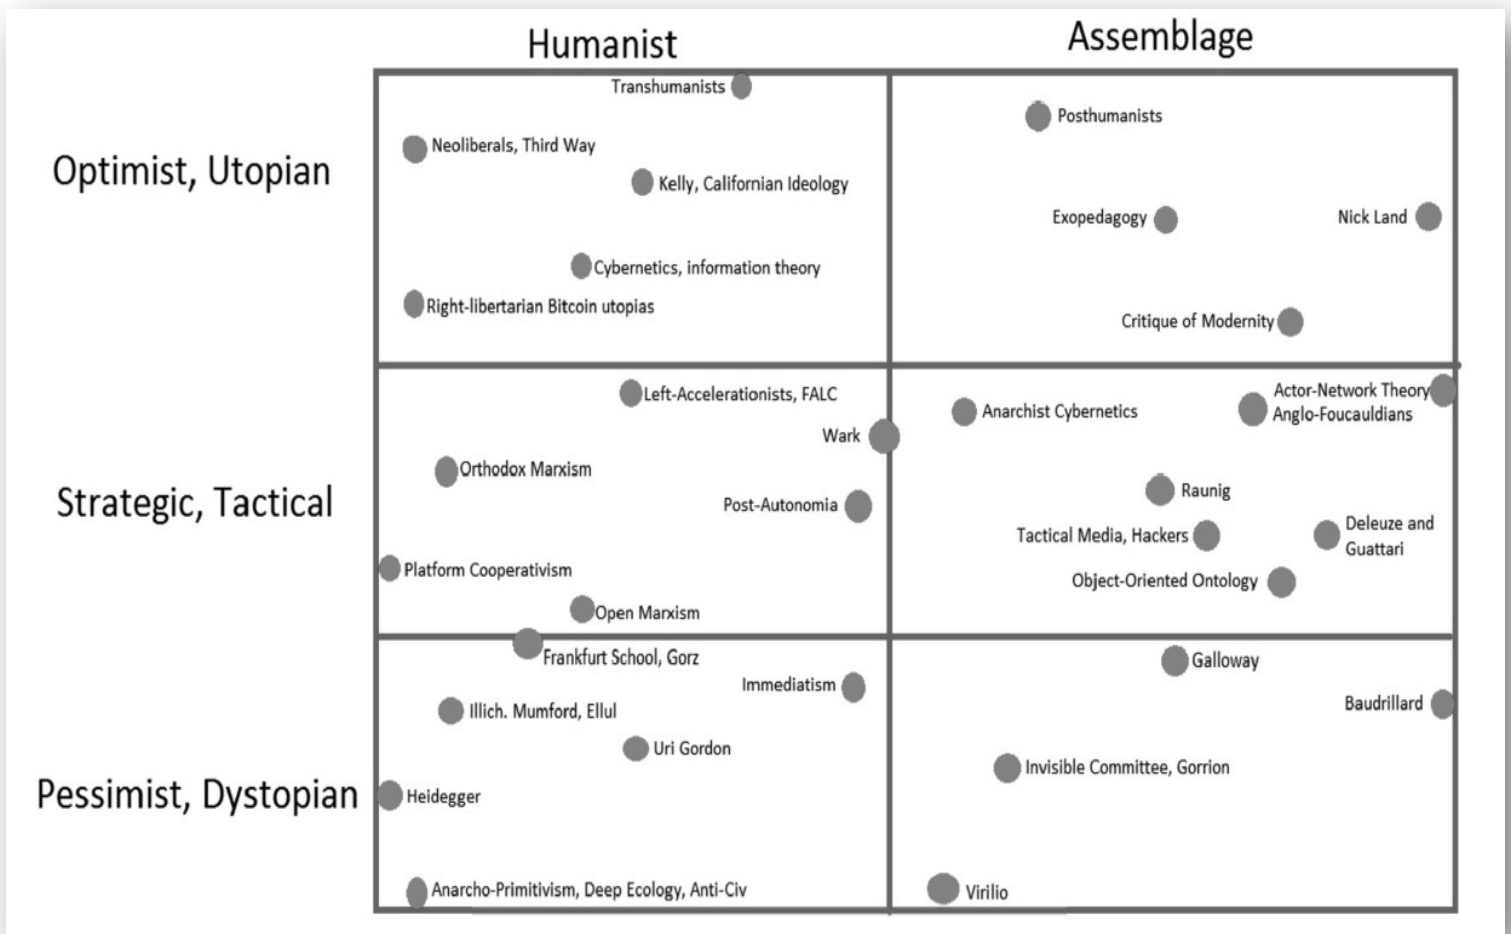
Humanist

Assemblage

Optimist, Utopian

Transhumanists

Neoliberals, Third Way

Kelly, Californian Ideology

Cybernetics, information theory

Right-libertarian Bitcoin utopias

Posthumanists

Exopedagogy

Nick Land

Critique of Modernity

Strategic, Tactical

Left-Accelerationists, FALC

Wark

Orthodox Marxism

Post-Autonomia

Platform Cooperativism

Open Marxism

Anarchist Cybernetics

Actor-Network Theory
Anglo-Foucauldians

Raunig

Tactical Media, Hackers

Deleuze and Guattari

Object-Oriented Ontology

Pessimist, Dystopian

Frankfurt School, Gorz

Immediatism

Illich. Mumford, Ellul

Uri Gordon

Heidegger

Anarcho-Primitivism, Deep Ecology, Anti-Civ

Galloway

Baudrillard

Invisible Committee, Gorrion

Virilio